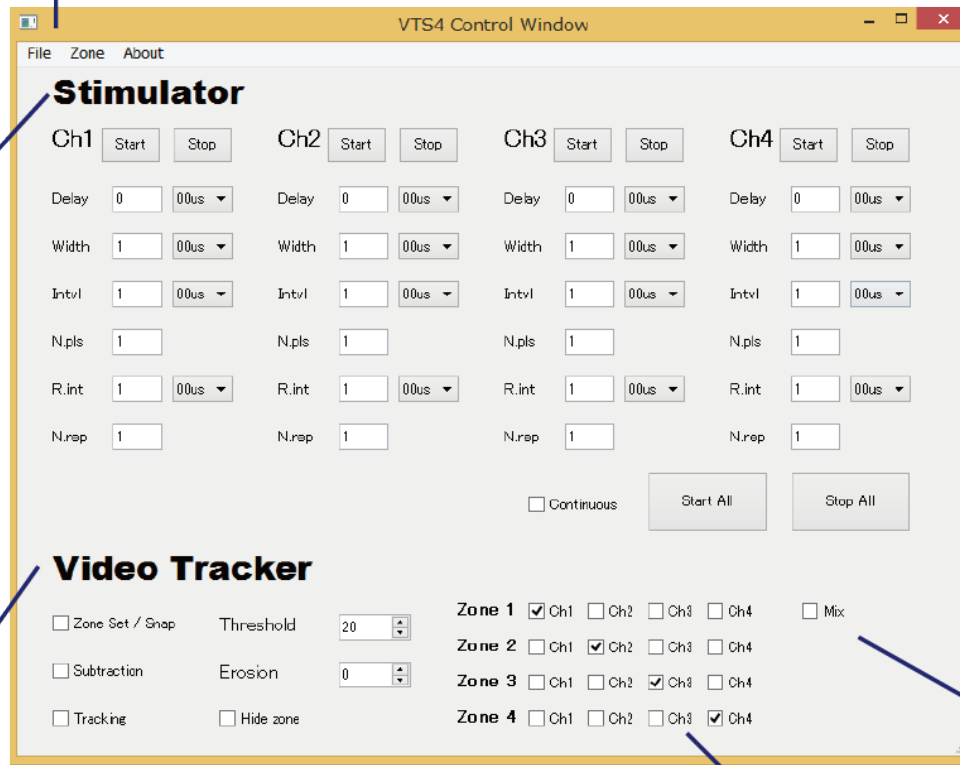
VTS4 Control Window

File Zone About

Stimulator

Ch1 Start Stop
Delay 0 00us
Width 1 00us
Intvl 1 00us
N.pls 1
R.int 1 00us
N.rep 1

Ch2 Start Stop
Delay 0 00us
Width 1 00us
Intvl 1 00us
N.pls 1
R.int 1 00us
N.rep 1

Ch3 Start Stop
Delay 0 00us
Width 1 00us
Intvl 1 00us
N.pls 1
R.int 1 00us
N.rep 1

Ch4 Start Stop
Delay 0 00us
Width 1 00us
Intvl 1 00us
N.pls 1
R.int 1 00us
N.rep 1

Continuous Start All Stop All

Video Tracker

Zone Set / Snap
Subtraction
Tracking

Threshold 20
Erosion 0
Hide zone

Zone 1 Ch1 Ch2 Ch3 Ch4
Zone 2 Ch1 Ch2 Ch3 Ch4
Zone 3 Ch1 Ch2 Ch3 Ch4
Zone 4 Ch1 Ch2 Ch3 Ch4

Mix